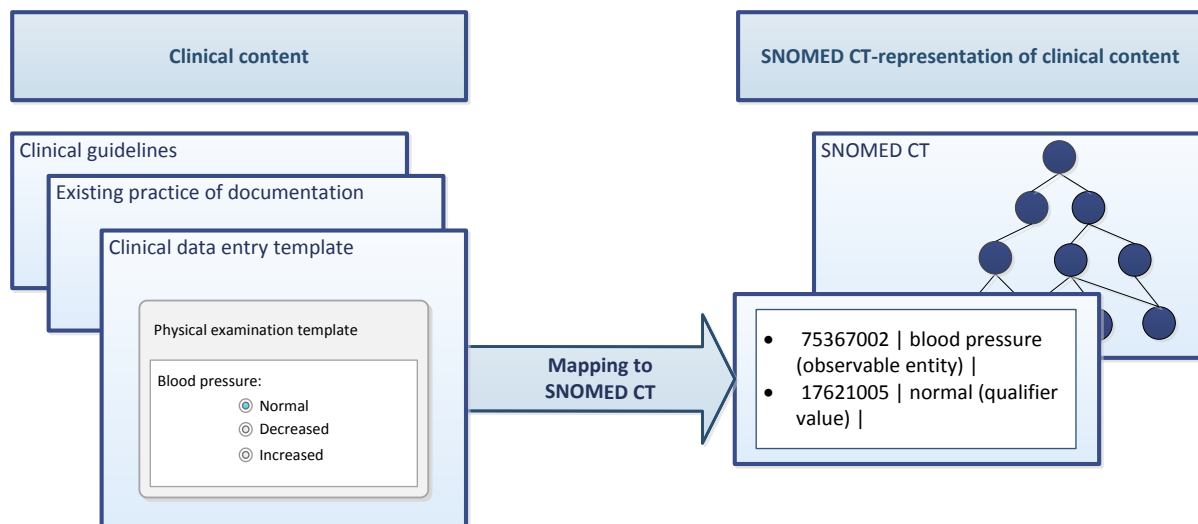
Clinical content

SNOMED CT-representation of clinical content

Clinical guidelines

Existing practice of documentation

Clinical data entry template

Physical examination template

Blood pressure:

Normal

Decreased

Increased

Mapping to SNOMED CT

SNOMED CT

- 75367002 | blood pressure (observable entity) |
- 17621005 | normal (qualifier value) |